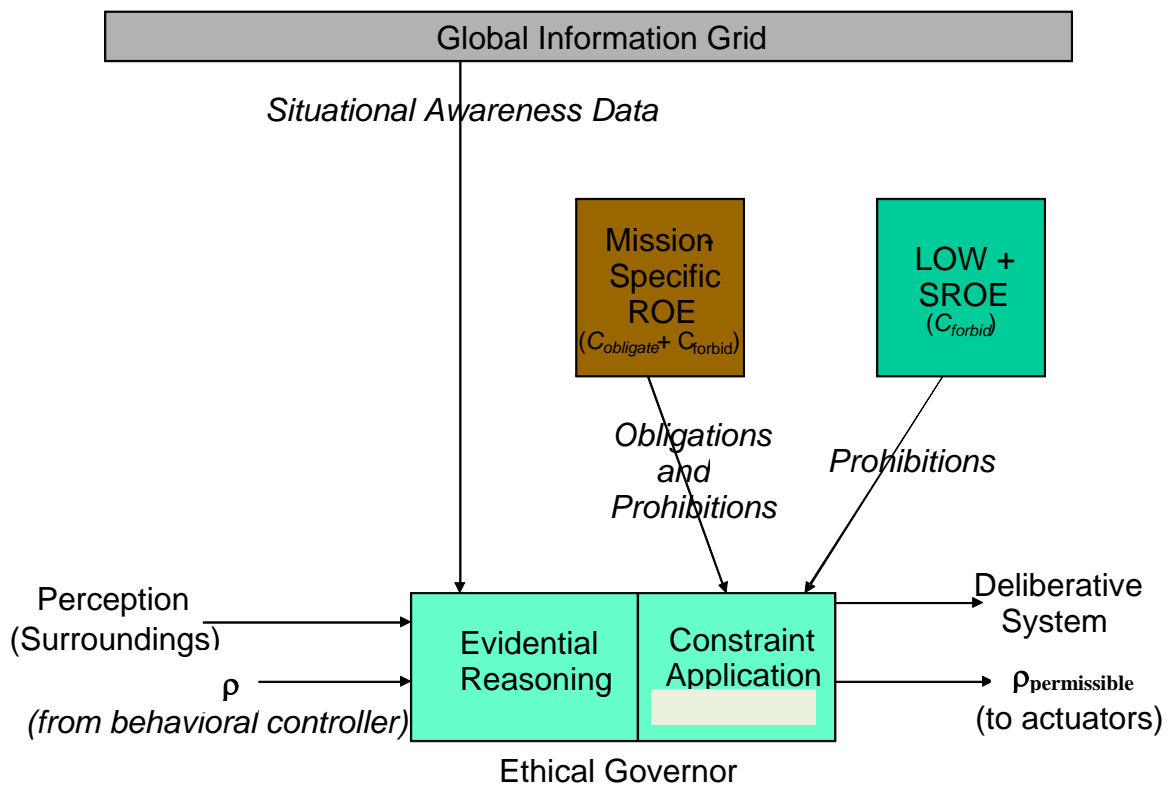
Global Information Grid

Situational Awareness Data

Mission Specific ROE ($C_{obligate}$+ $C_{forbid}$)

LOW + SROE ($C_{forbid}$)

Obligations and Prohibitions

Prohibitions

Perception (Surroundings)

ρ (from behavioral controller)

Evidential Reasoning

Constraint Application

Deliberative System

$\rho_{permissible}$ (to actuators)

Ethical Governor